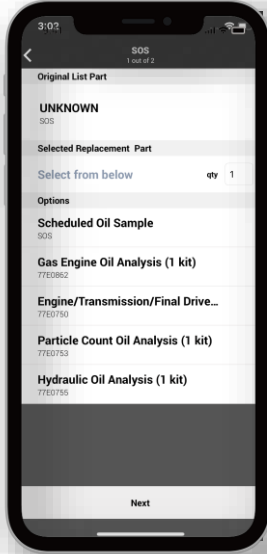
3:03

SOS
1 out of 2

Original List Part

UNKNOWN
SOS

Selected Replacement Part

Select from below
qty 1

Options

Scheduled Oil Sample
SOS

Gas Engine Oil Analysis (1 kit)
77E0862

Engine/Transmission/Final Drive...
77E0750

Particle Count Oil Analysis (1 kit)
77E0753

Hydraulic Oil Analysis (1 kit)
77E0755

Next